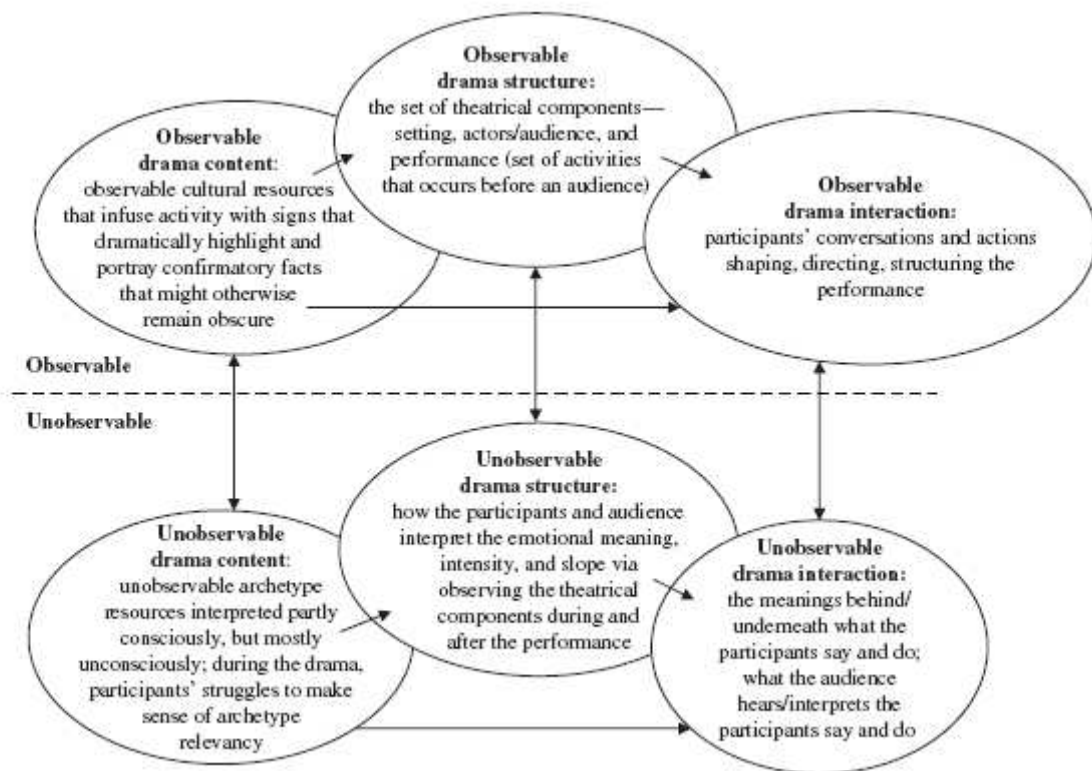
**Observable drama structure:** the set of theatrical components—setting, actors/audience, and performance (set of activities that occurs before an audience)

**Observable drama content**: observable cultural resources that infuse activity with signs that dramatically highlight and portray confirmatory facts that might otherwise remain obscure

**Observable drama interaction:** participants' conversations and actions shaping, directing, structuring the performance

Observable

Unobservable

**Unobservable drama structure:** how the participants and audience interpret the emotional meaning, intensity, and slope via observing the theatrical components during and after the performance

**Unobservable drama content**: unobservable archetype resources interpreted partly consciously, but mostly unconsciously; during the drama, participants' struggles to make sense of archetype relevancy

**Unobservable drama interaction:** the meanings behind/underneath what the participants say and do; what the audience hears/interprets the participants say and do